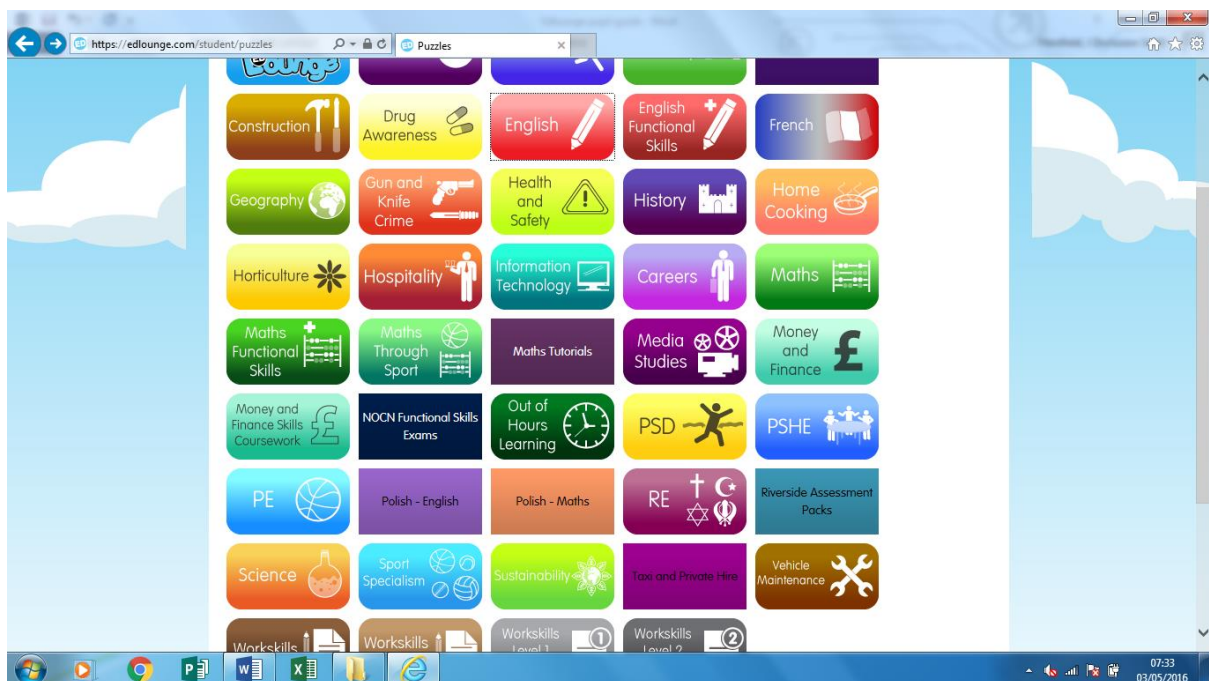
https://edlounge.com/student/puzzles

Puzzles

Construction

Drug Awareness

English

English Functional Skills

French

Geography

Gun and Knife Crime

Health and Safety

History

Home Cooking

Horticulture

Hospitality

Information Technology

Careers

Maths

Maths Functional Skills

Maths Through Sport

Maths Tutorials

Media Studies

Money and Finance

Money and Finance Skills Coursework

NOCN Functional Skills Exams

Out of Hours Learning

PSD

PSHE

PE

Polish - English

Polish - Maths

RE

Riverside Assessment Packs

Science

Sport Specialism

Sustainability

Taxi and Private Hire

Vehicle Maintenance

Workskills

Workskills

Workskills Level 1

Workskills Level 2

07:33
03/05/2016